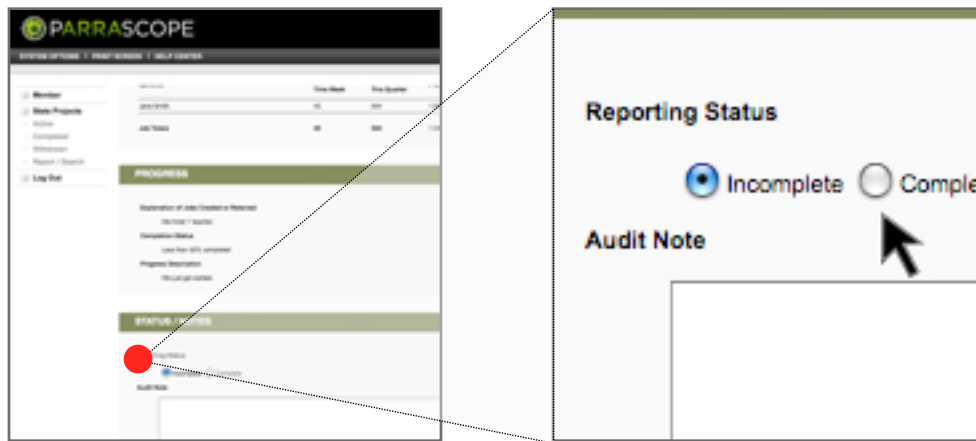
PARRASCOPE

SYSTEM OPTIONS | PRINT SCREEN | HELP CENTER

Member
State Projects
Active
Completed
Withdrawn
Report / Search
Log Out

Time Week
This Quarter
Jane Smith
Job Totals

PROGRESS

Explanation of Jobs Created or Retained
No hired / vacated
Completion Status
Less than 50% completed
Progress Description
Not yet started

STATUS / NOTES

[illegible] Status
Audit Note

Reporting Status

Incomplete Comple

Audit Note